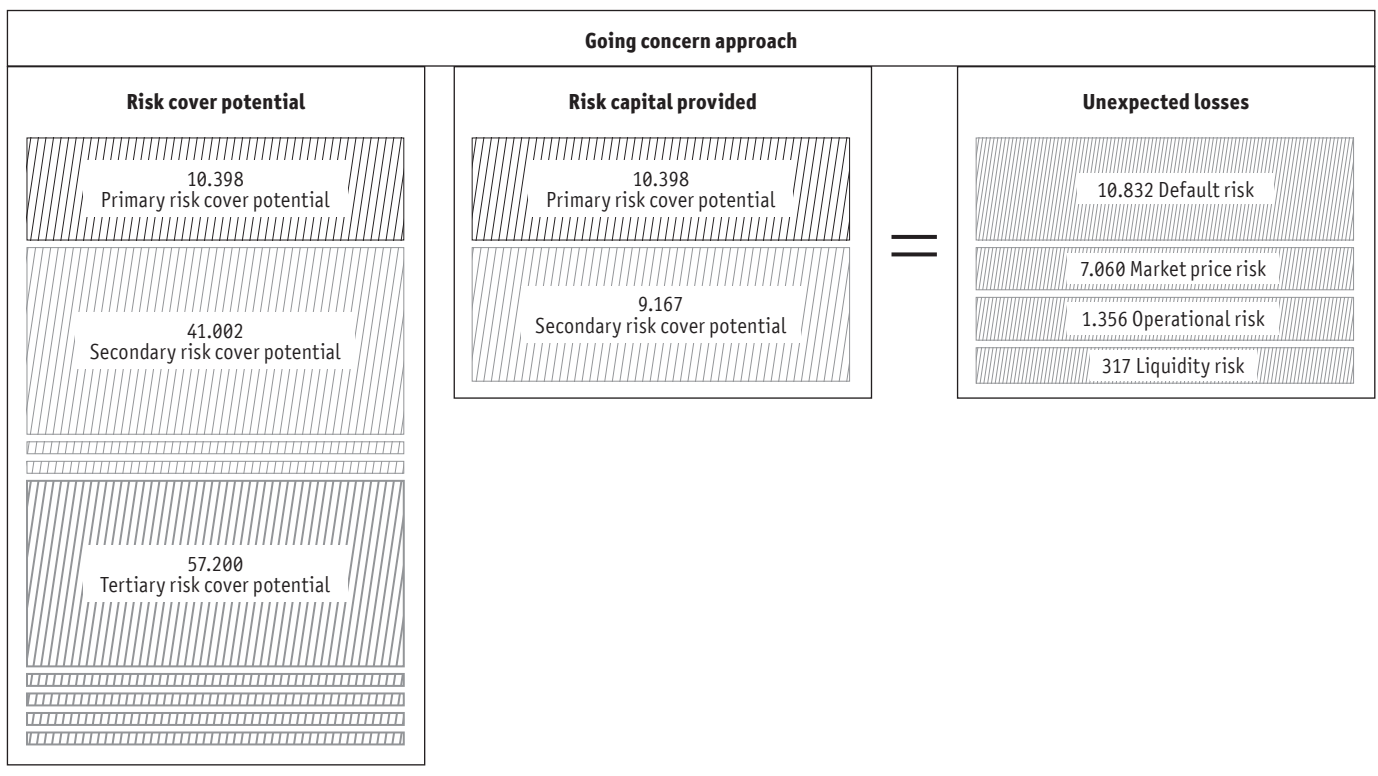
Going concern approach

Risk cover potential

10.398
Primary risk cover potential

41.002
Secondary risk cover potential

57.200
Tertiary risk cover potential

Risk capital provided

10.398
Primary risk cover potential

9.167
Secondary risk cover potential

=

Unexpected losses

10.832 Default risk

7.060 Market price risk

1.356 Operational risk

317 Liquidity risk